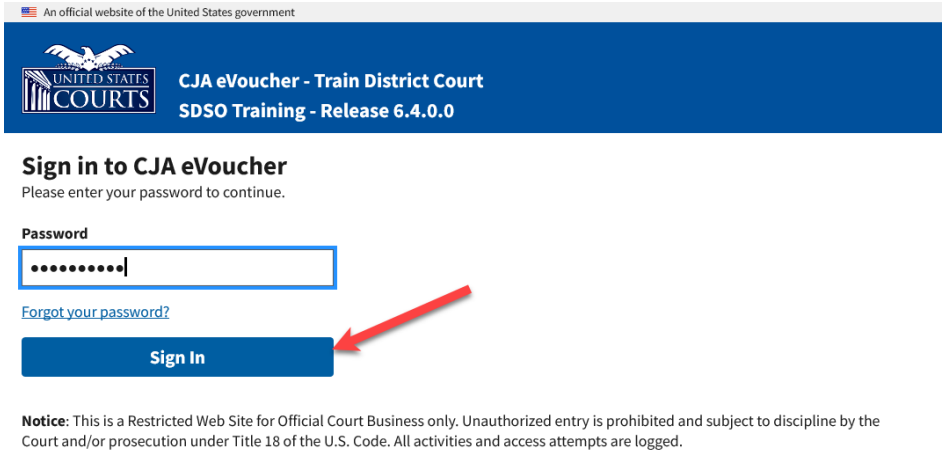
An official website of the United States government

UNITED STATES COURTS

CJA eVoucher - Train District Court
SDSO Training - Release 6.4.0.0

Sign in to CJA eVoucher
Please enter your password to continue.

Password

••••••••••

Forgot your password?

Sign In

Notice: This is a Restricted Web Site for Official Court Business only. Unauthorized entry is prohibited and subject to discipline by the Court and/or prosecution under Title 18 of the U.S. Code. All activities and access attempts are logged.